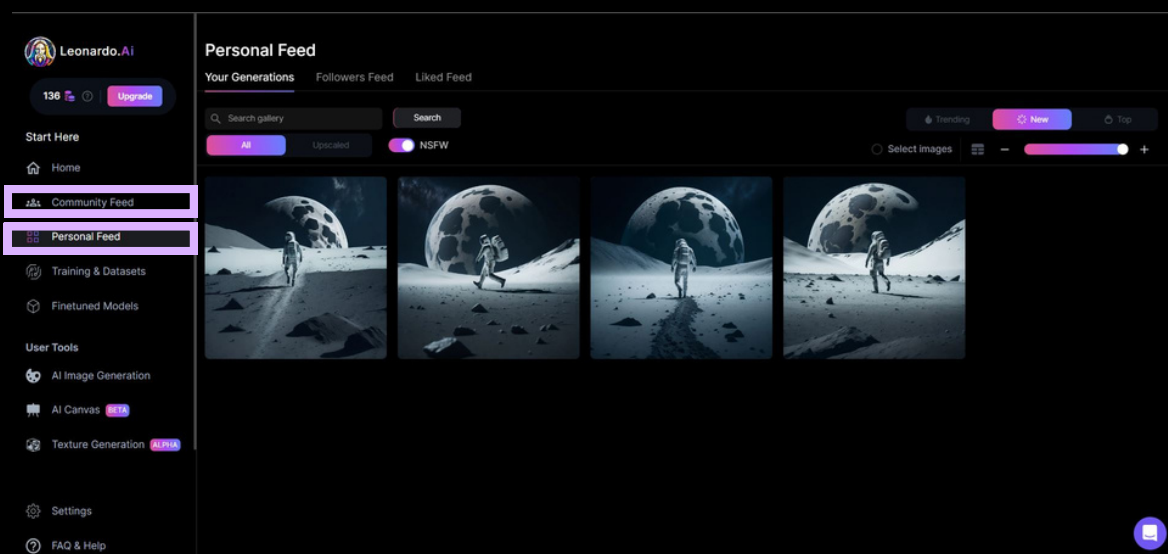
Leonardo.Ai

136 Upgrade

Start Here

Home

Community Feed

Personal Feed

Training & Datasets

Finetuned Models

User Tools

AI Image Generation

AI Canvas BETA

Texture Generation ALPHA

Settings

FAQ & Help

Personal Feed

Your Generations Followers Feed Liked Feed

Search gallery Search

All Upscaled NSFW

Trending New Top

Select images − +